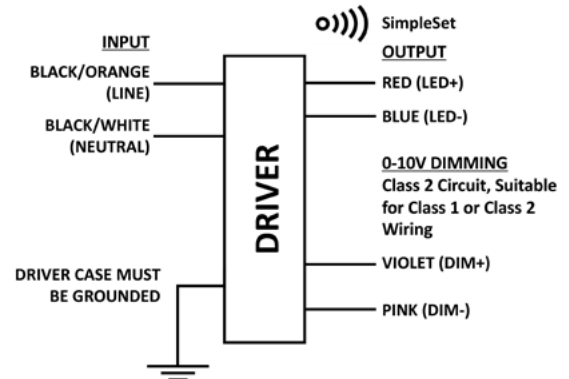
SimpleSet

INPUT

BLACK/ORANGE (LINE)

BLACK/WHITE (NEUTRAL)

DRIVER

OUTPUT

RED (LED+)

BLUE (LED-)

0-10V DIMMING
Class 2 Circuit, Suitable for Class 1 or Class 2 Wiring

VIOLET (DIM+)

PINK (DIM-)

DRIVER CASE MUST BE GROUNDED